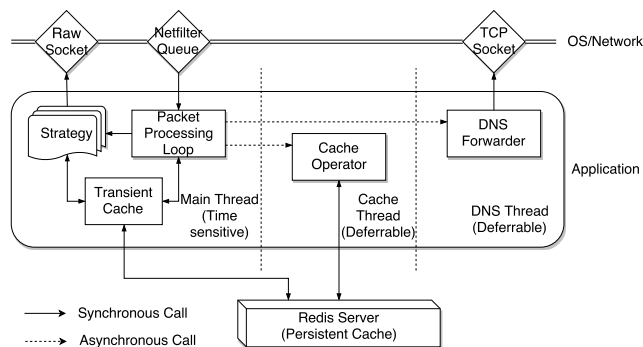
Raw Socket

Netfilter Queue

TCP Socket

OS/Network

Strategy

Packet Processing Loop

Cache Operator

DNS Forwarder

Application

Transient Cache

Main Thread (Time sensitive)

Cache Thread (Deferrable)

DNS Thread (Deferrable)

Synchronous Call

Asynchronous Call

Redis Server (Persistent Cache)